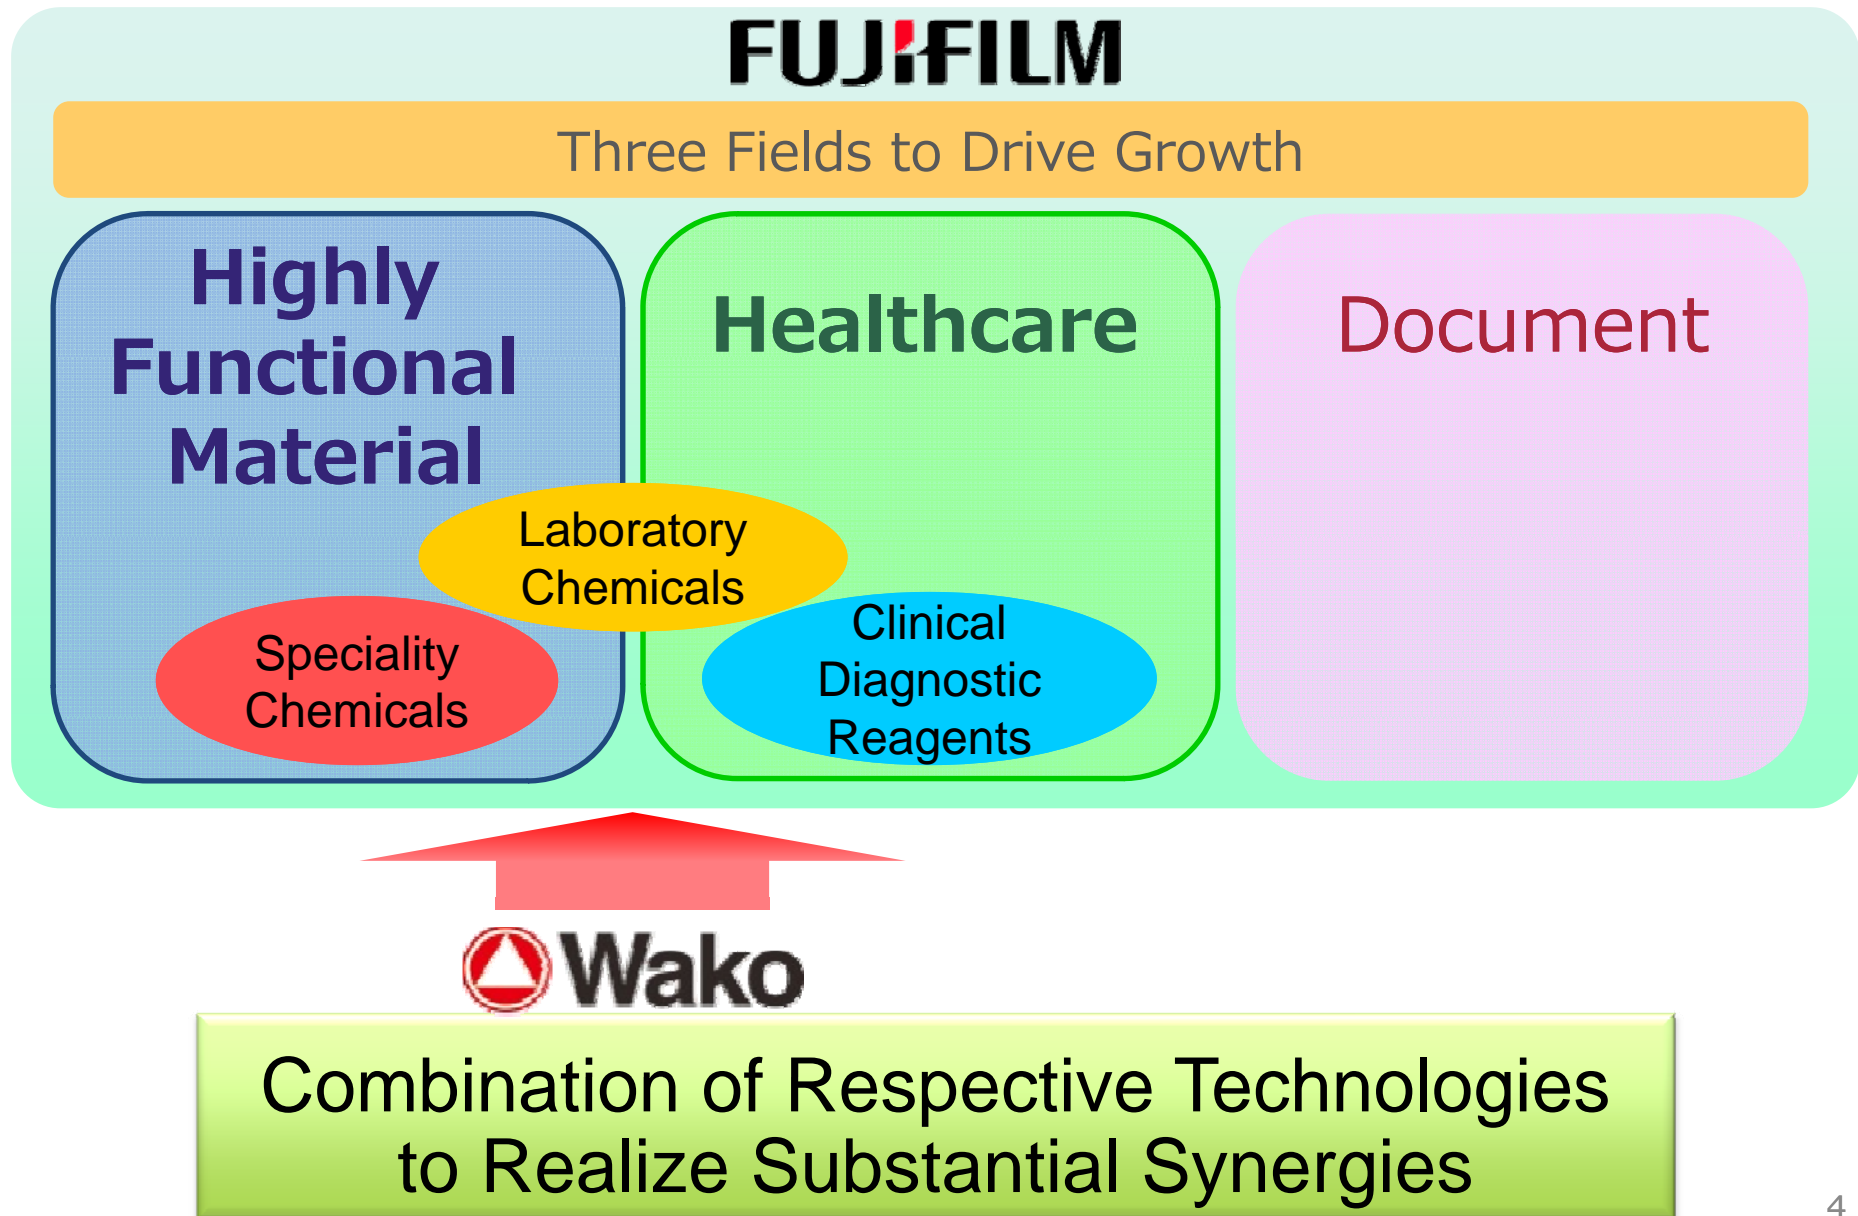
FUJIFILM

Three Fields to Drive Growth

Highly Functional Material

Healthcare

Document

Laboratory Chemicals

Speciality Chemicals

Clinical Diagnostic Reagents

Wako

Combination of Respective Technologies to Realize Substantial Synergies

4